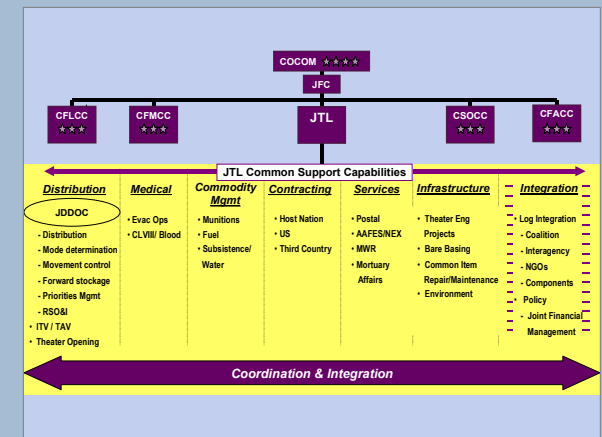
COCOM ★★★★

JFC

CFLCC ★★★

CFMCC ★★★

JTL

CSOCC ★★★

CFACC ★★★

JTL Common Support Capabilities

Distribution

JDDOC

- Distribution
- Mode determination
- Movement control
- Forward stockage
- Priorities Mgmt
- RSO&I
• ITV / TAV
• Theater Opening

Medical

• Evac Ops
• CLVIII/ Blood

Commodity Mgmt

• Munitions
• Fuel
• Subsistence/ Water

Contracting

• Host Nation
• US
• Third Country

Services

• Postal
• AAFES/NEX
• MWR
• Mortuary Affairs

Infrastructure

• Theater Eng Projects
• Bare Basing
• Common Item Repair/Maintenance
• Environment

Integration

• Log Integration
- Coalition
- Interagency
- NGOs
- Components
• Policy
- Joint Financial Management

Coordination & Integration